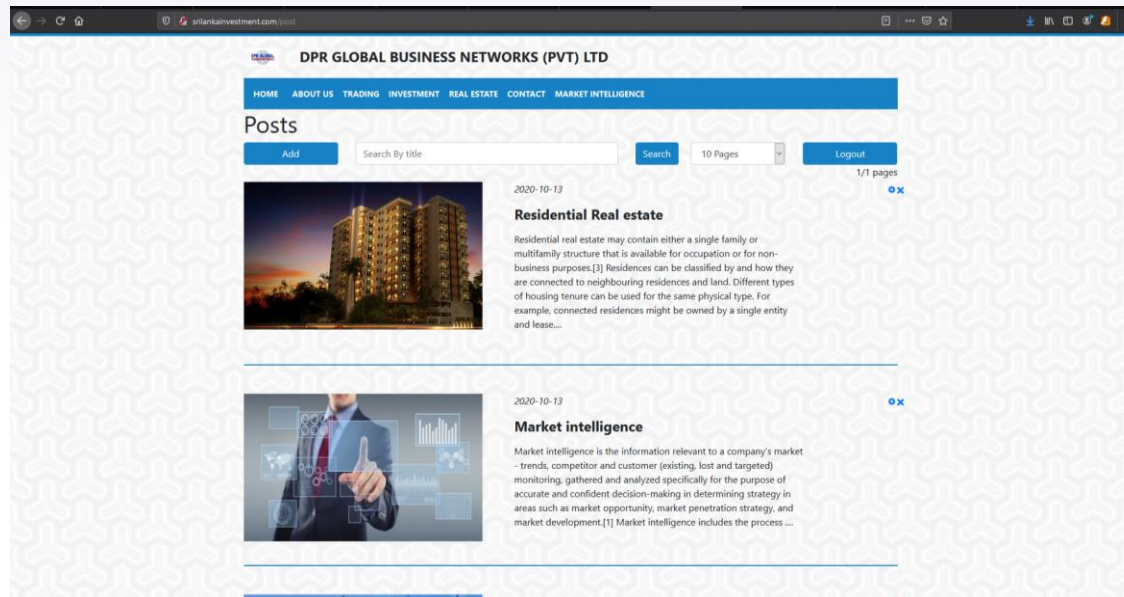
srilankainvestment.com/post

DPR GLOBAL BUSINESS NETWORKS (PVT) LTD

HOME ABOUT US TRADING INVESTMENT REAL ESTATE CONTACT MARKET INTELLIGENCE

Posts

Add Search By title Search 10 Pages Logout

1/1 pages

2020-10-13

Residential Real estate

Residential real estate may contain either a single family or multifamily structure that is available for occupation or for non-business purposes.[3] Residences can be classified by and how they are connected to neighbouring residences and land. Different types of housing tenure can be used for the same physical type. For example, connected residences might be owned by a single entity and lease....

2020-10-13

Market intelligence

Market intelligence is the information relevant to a company's market - trends, competitor and customer (existing, lost and targeted) monitoring, gathered and analyzed specifically for the purpose of accurate and confident decision-making in determining strategy in areas such as market opportunity, market penetration strategy, and market development.[1] Market intelligence includes the process ....